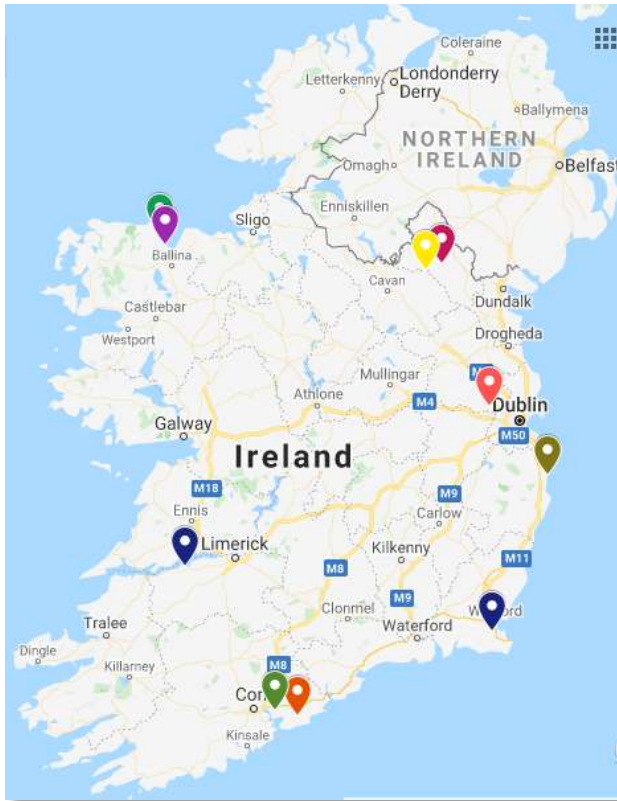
Coleraine
Letterkenny
Londonderry
Derry
Ballymena
NORTHERN
IRELAND
Omagh
Belfast
Sligo
Enniskillen
Ballina
Cavan
Dundalk
Castlebar
Westport
Drogheda
Mullingar
Athlone
M4
Dublin
M50
Galway
Ireland
M18
M9
Ennis
Carlow
Limerick
Kilkenny
M11
M8
Clonmel
M9
Tralee
Waterford
W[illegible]rd
Dingle
Killarney
M8
Cor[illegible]
Kinsale